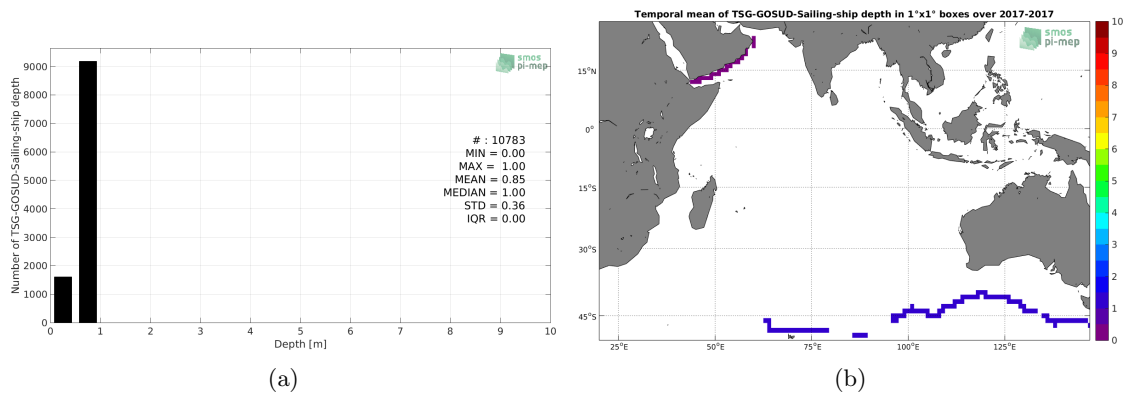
Number of TSG-GOSUD-Sailing-ship depth

9000
8000
7000
6000
5000
4000
3000
2000
1000
0

smos pi-mep

# : 10783
MIN = 0.00
MAX = 1.00
MEAN = 0.85
MEDIAN = 1.00
STD = 0.36
IQR = 0.00

0 1 2 3 4 5 6 7 8 9 10
Depth [m]

(a)

Temporal mean of TSG-GOSUD-Sailing-ship depth in 1°x1° boxes over 2017-2017

smos pi-mep

15°N
0°
15°S
30°S
45°S

25°E 50°E 75°E 100°E 125°E

10
9
8
7
6
5
4
3
2
1
0

(b)